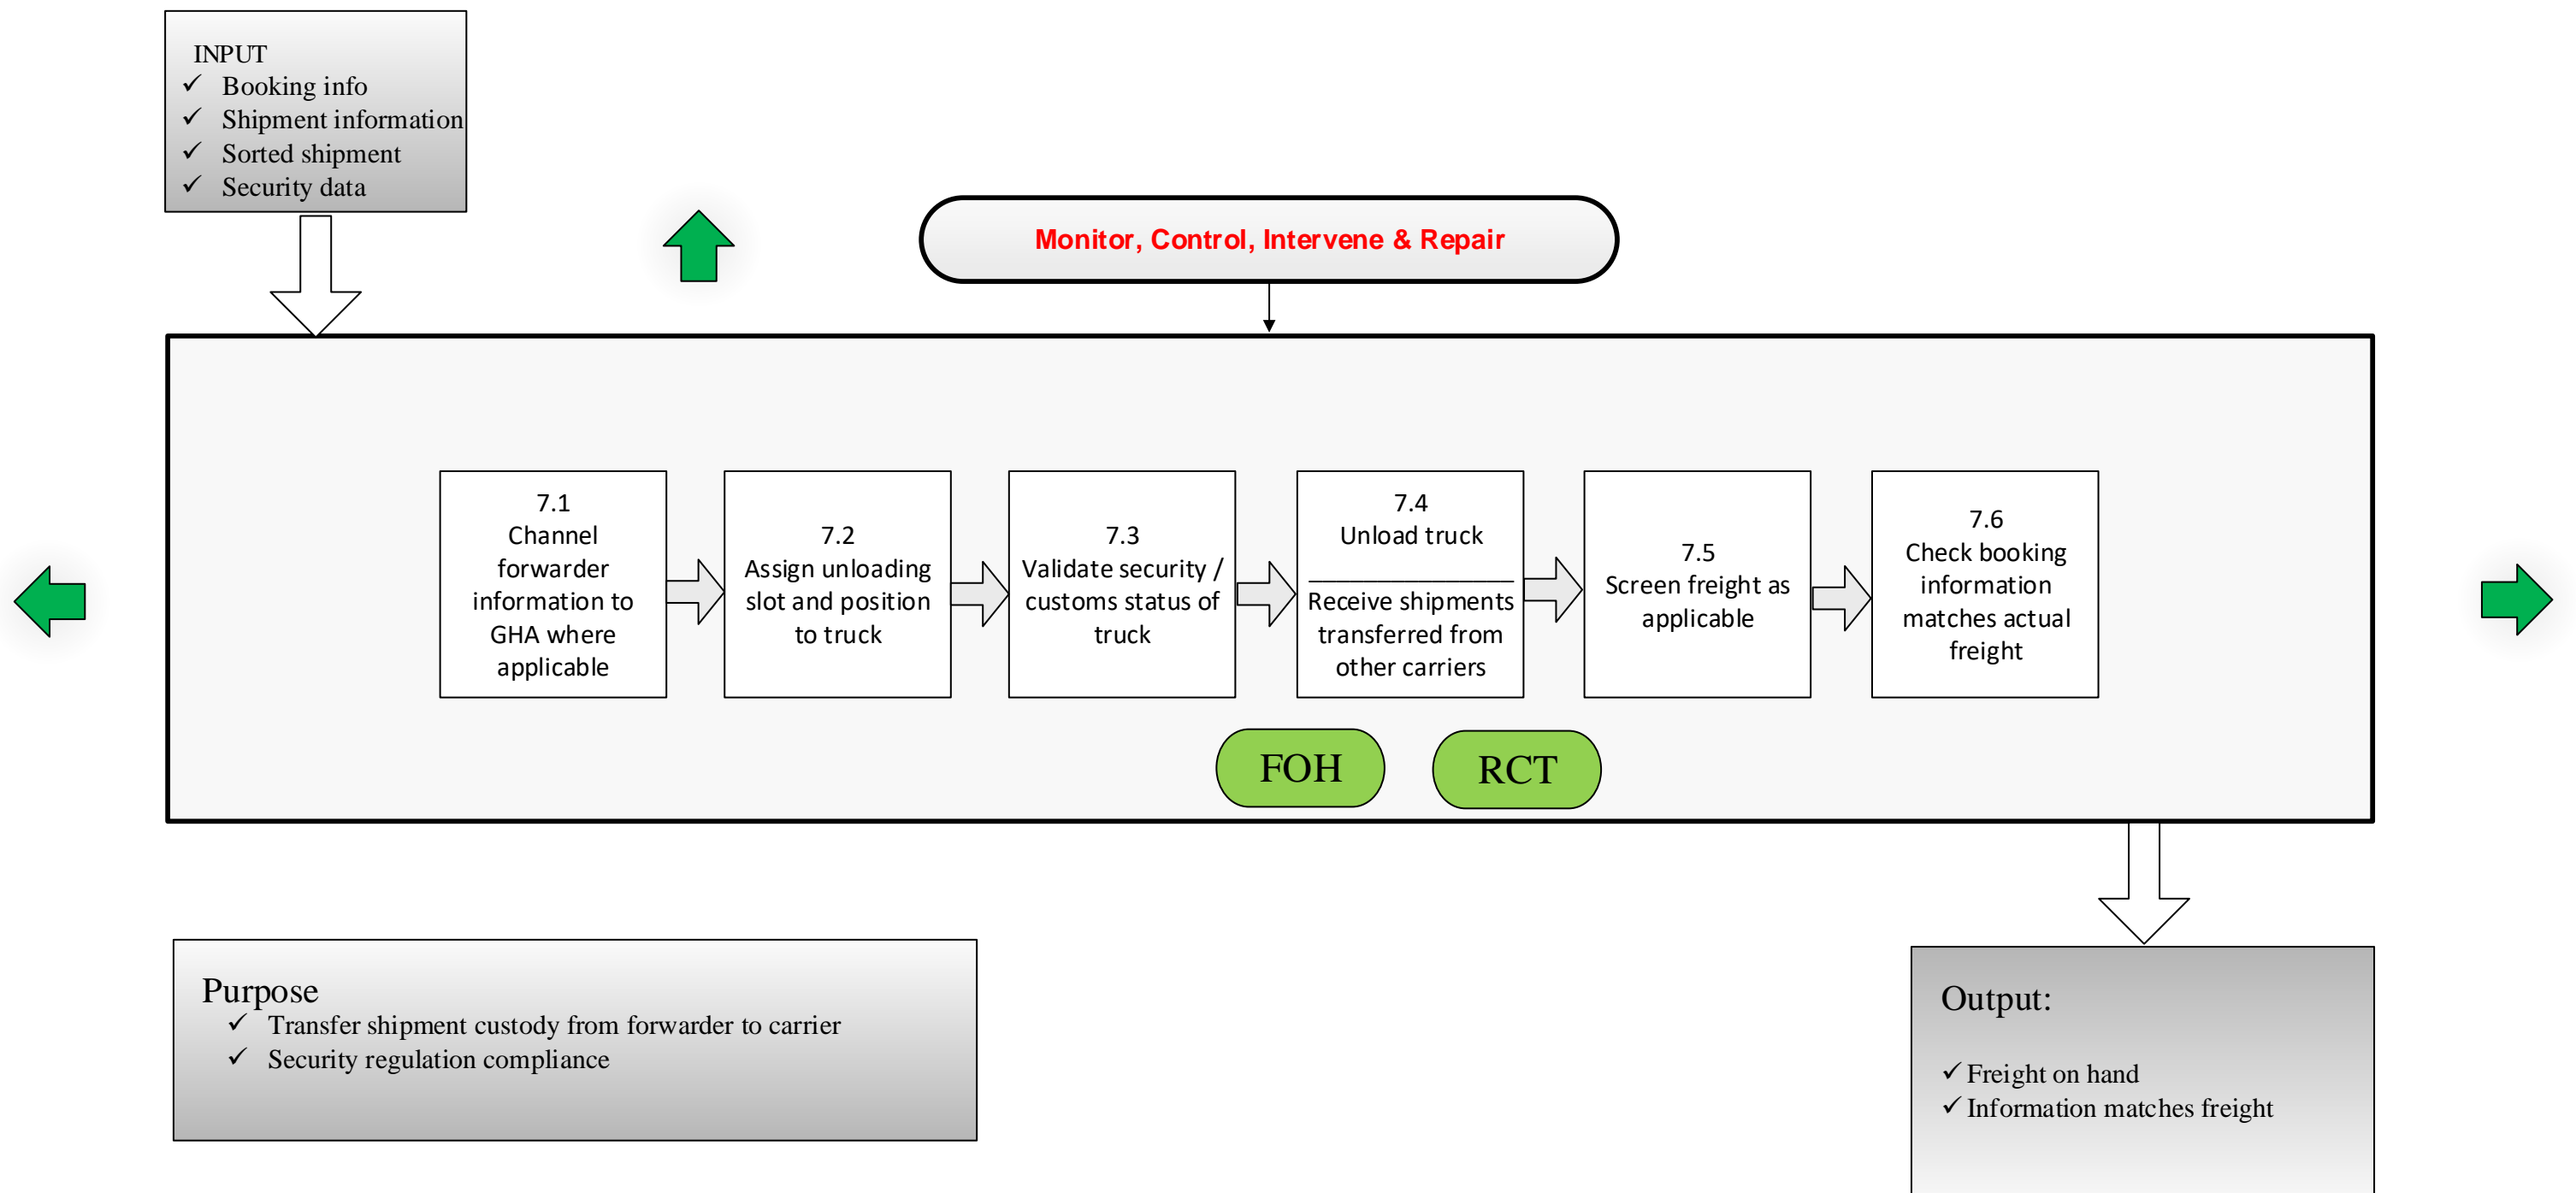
INPUT
✓ Booking info
✓ Shipment information
✓ Sorted shipment
✓ Security data

Monitor, Control, Intervene & Repair

7.1
Channel forwarder information to GHA where applicable

7.2
Assign unloading slot and position to truck

7.3
Validate security / customs status of truck

7.4
Unload truck

Receive shipments transferred from other carriers

7.5
Screen freight as applicable

7.6
Check booking information matches actual freight

FOH

RCT

Purpose
✓ Transfer shipment custody from forwarder to carrier
✓ Security regulation compliance

Output:
✓ Freight on hand
✓ Information matches freight